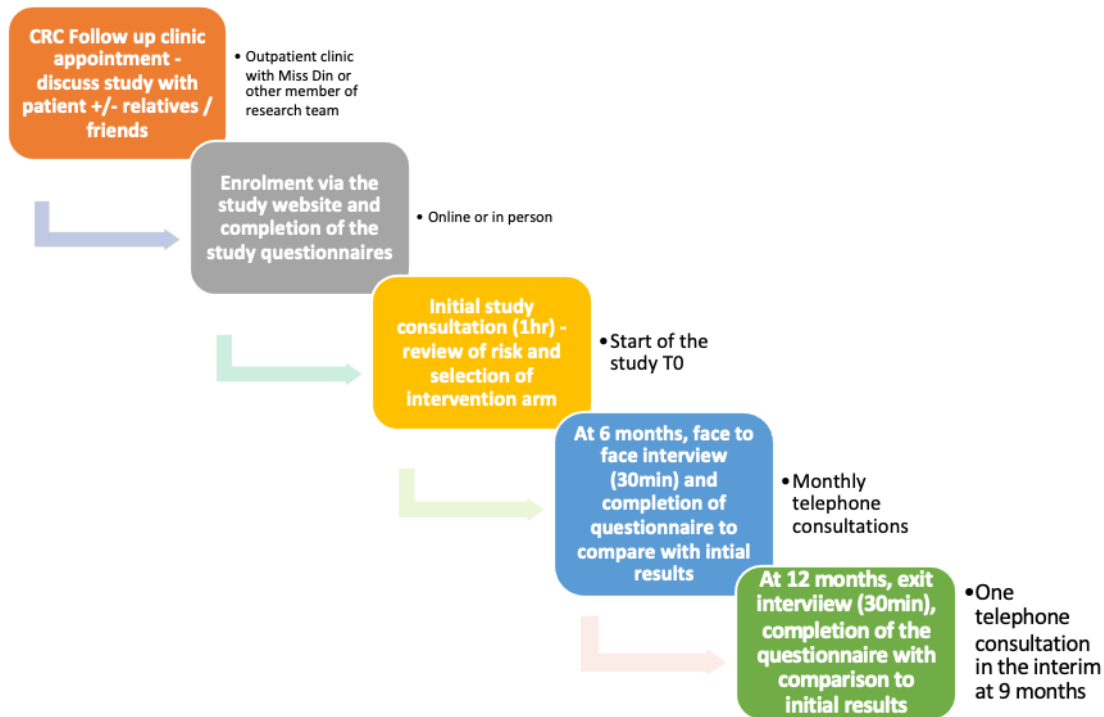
CRC Follow up clinic appointment - discuss study with patient +/- relatives / friends

• Outpatient clinic with Miss Din or other member of research team

Enrolment via the study website and completion of the study questionnaires

• Online or in person

Initial study consultation (1hr) - review of risk and selection of intervention arm

• Start of the study T0

At 6 months, face to face interview (30min) and completion of questionnaire to compare with intial results

• Monthly telephone consultations

At 12 months, exit interviiew (30min), completion of the questionnaire with comparison to initial results

• One telephone consultation in the interim at 9 months